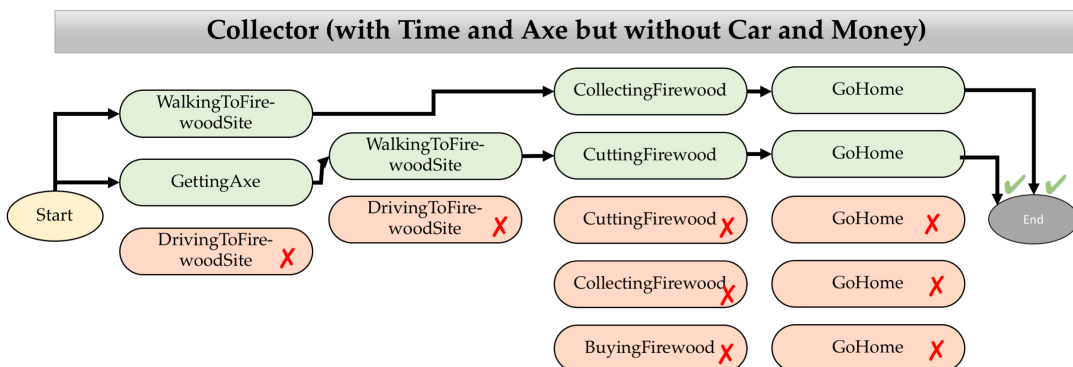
Collector (with Time and Axe but without Car and Money)

Start

WalkingToFirewoodSite

GettingAxe

DrivingToFirewoodSite ✗

WalkingToFirewoodSite

DrivingToFirewoodSite ✗

CollectingFirewood

CuttingFirewood

CuttingFirewood ✗

CollectingFirewood ✗

BuyingFirewood ✗

GoHome

GoHome

GoHome ✗

GoHome ✗

GoHome ✗

✓ ✓

End